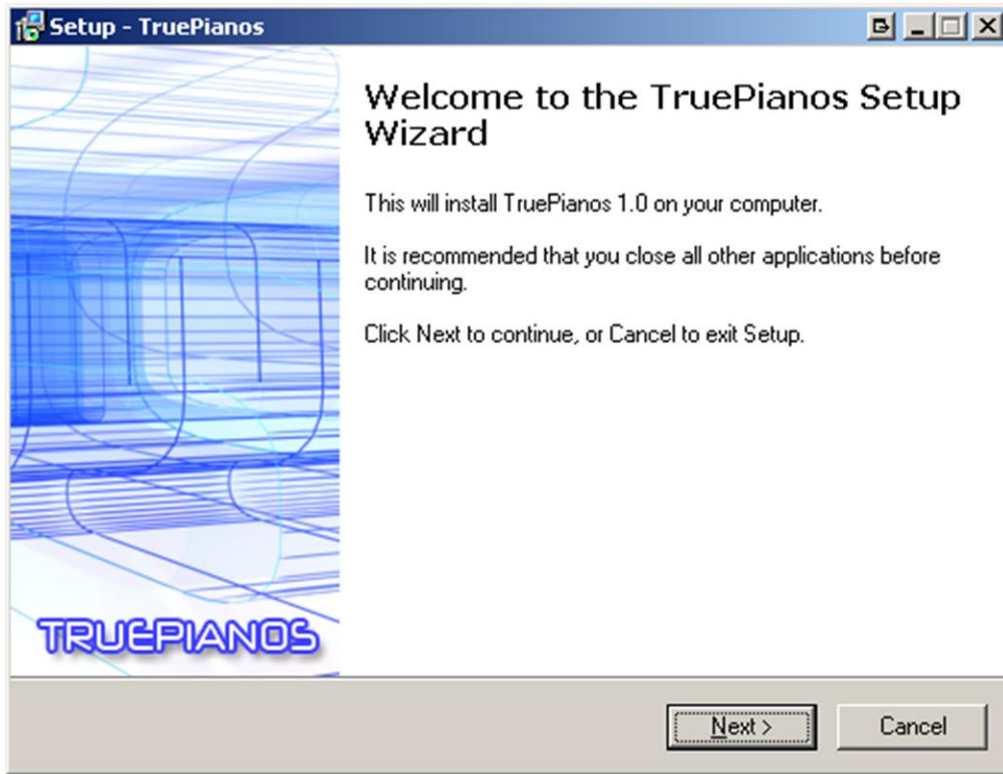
Setup - TruePianos

Welcome to the TruePianos Setup Wizard

This will install TruePianos 1.0 on your computer.

It is recommended that you close all other applications before continuing.

Click Next to continue, or Cancel to exit Setup.

TRUEPIANOS

Next >

Cancel